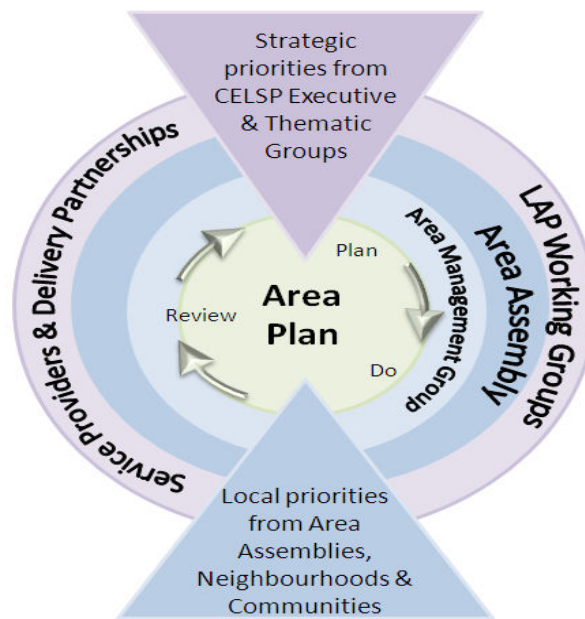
Strategic priorities from CELSP Executive & Thematic Groups

Service Providers & Delivery Partnerships

LAP Working Groups

Area Assembly

Area Management Group

Plan

Review

Area Plan

Do

Local priorities from Area Assemblies, Neighbourhoods & Communities